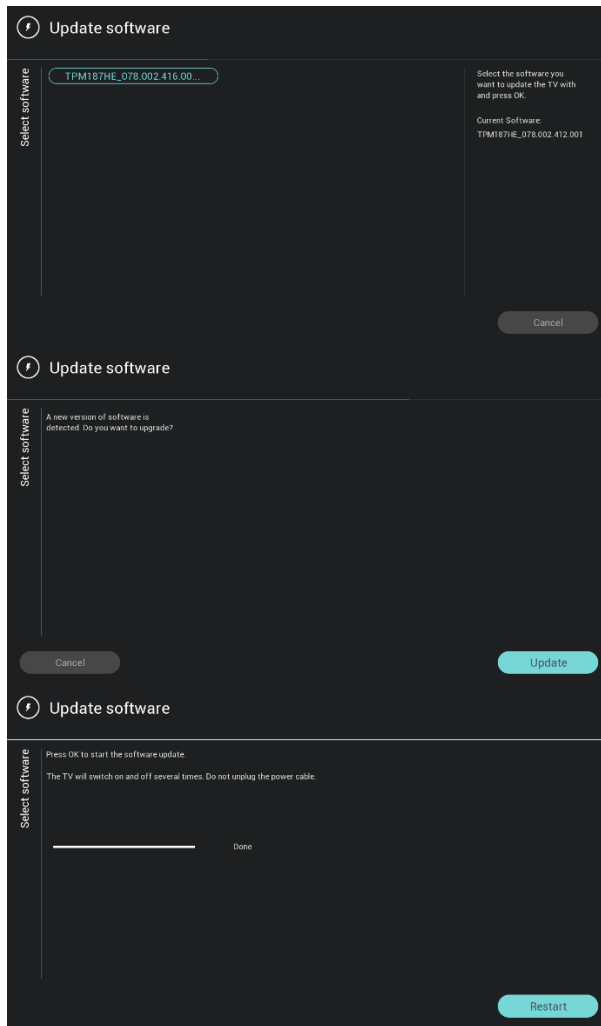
Update software

Select software

TPM187HE_078.002.416.00...

Select the software you want to update the TV with and press OK.

Current Software:
TPM187HE_078.002.412.001

Cancel

Update software

Select software

A new version of software is detected. Do you want to upgrade?

Cancel

Update

Update software

Select software

Press OK to start the software update.

The TV will switch on and off several times. Do not unplug the power cable.

Done

Restart